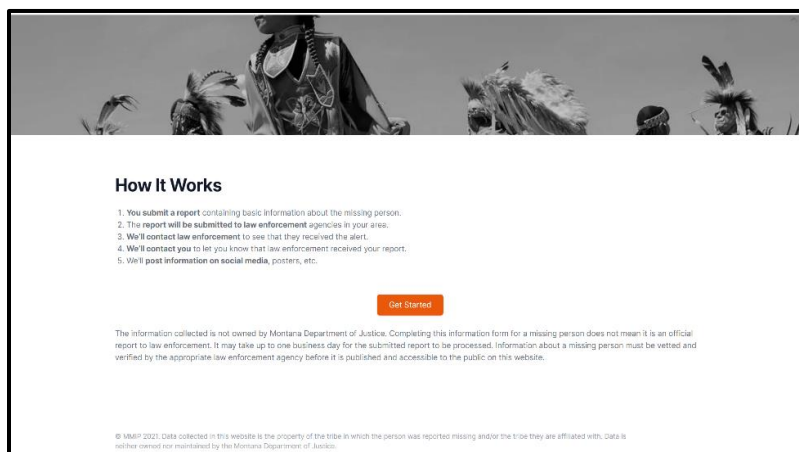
How It Works

1. You submit a report containing basic information about the missing person.
2. The report will be submitted to law enforcement agencies in your area.
3. We'll contact law enforcement to see that they received the alert.
4. We'll contact you to let you know that law enforcement received your report.
5. We'll post information on social media, posters, etc.

Get Started

The information collected is not owned by Montana Department of Justice. Completing this information form for a missing person does not mean it is an official report to law enforcement. It may take up to one business day for the submitted report to be processed. Information about a missing person must be vetted and verified by the appropriate law enforcement agency before it is published and accessible to the public on this website.

© MMIP 2021. Data collected in this website is the property of the tribe in which the person was reported missing and/or the tribe they are affiliated with. Data is neither owned nor maintained by the Montana Department of Justice.